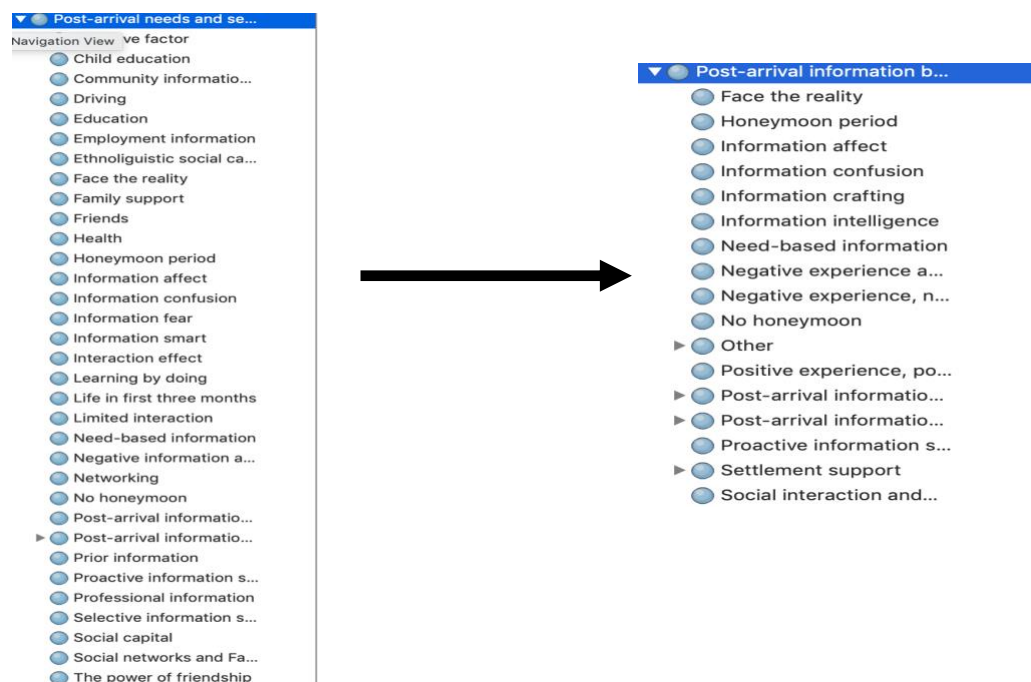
Post-arrival needs and se...
Navigation View ve factor
Child education
Community informatio...
Driving
Education
Employment information
Ethnoliguistic social ca...
Face the reality
Family support
Friends
Health
Honeymoon period
Information affect
Information confusion
Information fear
Information smart
Interaction effect
Learning by doing
Life in first three months
Limited interaction
Need-based information
Negative information a...
Networking
No honeymoon
Post-arrival informatio...
Post-arrival informatio...
Prior information
Proactive information s...
Professional information
Selective information s...
Social capital
Social networks and Fa...
The power of friendship

Post-arrival information b...
Face the reality
Honeymoon period
Information affect
Information confusion
Information crafting
Information intelligence
Need-based information
Negative experience a...
Negative experience, n...
No honeymoon
Other
Positive experience, po...
Post-arrival informatio...
Post-arrival informatio...
Proactive information s...
Settlement support
Social interaction and...